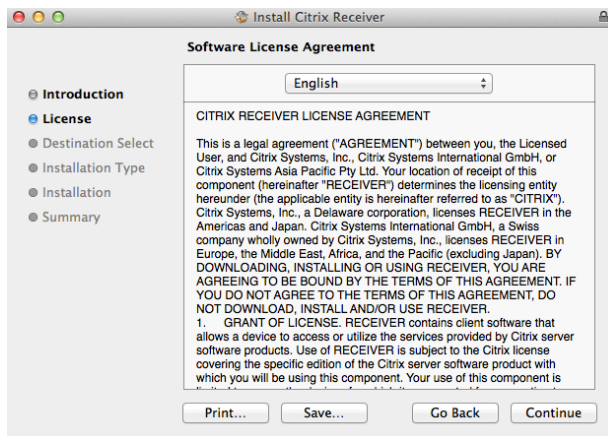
Install Citrix Receiver

Software License Agreement

Introduction
License
Destination Select
Installation Type
Installation
Summary

English

CITRIX RECEIVER LICENSE AGREEMENT

This is a legal agreement ("AGREEMENT") between you, the Licensed User, and Citrix Systems, Inc., Citrix Systems International GmbH, or Citrix Systems Asia Pacific Pty Ltd. Your location of receipt of this component (hereinafter "RECEIVER") determines the licensing entity hereunder (the applicable entity is hereinafter referred to as "CITRIX"). Citrix Systems, Inc., a Delaware corporation, licenses RECEIVER in the Americas and Japan. Citrix Systems International GmbH, a Swiss company wholly owned by Citrix Systems, Inc., licenses RECEIVER in Europe, the Middle East, Africa, and the Pacific (excluding Japan). BY DOWNLOADING, INSTALLING OR USING RECEIVER, YOU ARE AGREEING TO BE BOUND BY THE TERMS OF THIS AGREEMENT. IF YOU DO NOT AGREE TO THE TERMS OF THIS AGREEMENT, DO NOT DOWNLOAD, INSTALL AND/OR USE RECEIVER.
1. GRANT OF LICENSE. RECEIVER contains client software that allows a device to access or utilize the services provided by Citrix server software products. Use of RECEIVER is subject to the Citrix license covering the specific edition of the Citrix server software product with which you will be using this component. Your use of this component is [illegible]

Print... Save... Go Back Continue